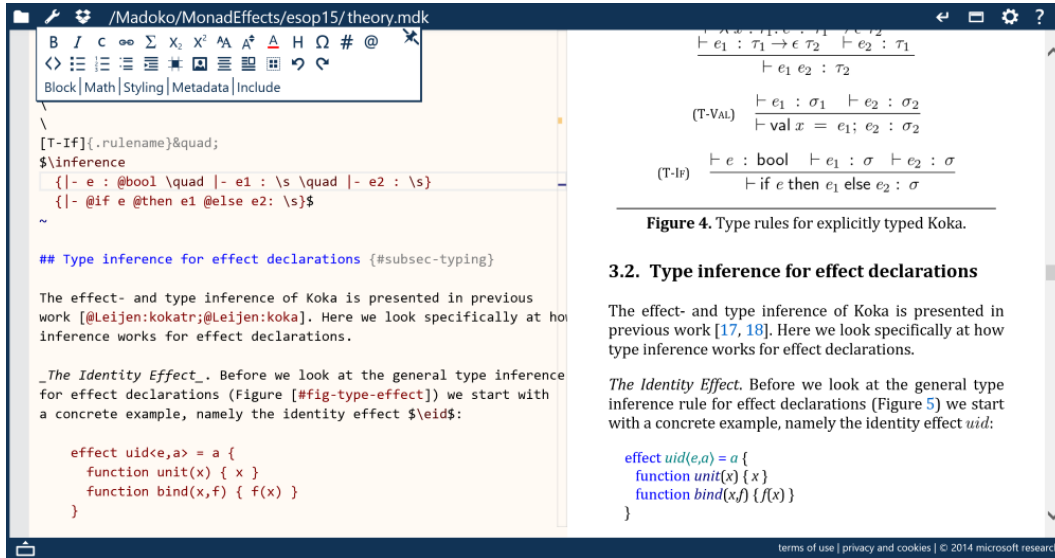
/Madoko/MonadEffects/esop15/ theory.mdk

B I C ⚭ Σ X₂ X² ᴬA A A H Ω # @

Block | Math | Styling | Metadata | Include

\
\
[T-If]{.rulename}&quad;
$\inference
{|- e : @bool \quad |- e1 : \s \quad |- e2 : \s}
{|- @if e @then e1 @else e2: \s}$
~

## Type inference for effect declarations {#subsec-typing}

The effect- and type inference of Koka is presented in previous work [@Leijen:kokatr;@Leijen:koka]. Here we look specifically at ho inference works for effect declarations.

_The Identity Effect_. Before we look at the general type inference for effect declarations (Figure [#fig-type-effect]) we start with a concrete example, namely the identity effect $\eid$:

effect uid<e,a> = a {
function unit(x) { x }
function bind(x,f) { f(x) }
}

$\frac{\vdash e_1 : \tau_1 \rightarrow \epsilon\ \tau_2 \quad \vdash e_2 : \tau_1}{\vdash e_1\ e_2 : \tau_2}$

(T-VAL) $\frac{\vdash e_1 : \sigma_1 \quad \vdash e_2 : \sigma_2}{\vdash \text{val}\ x = e_1;\ e_2 : \sigma_2}$

(T-IF) $\frac{\vdash e : \text{bool} \quad \vdash e_1 : \sigma \quad \vdash e_2 : \sigma}{\vdash \text{if}\ e\ \text{then}\ e_1\ \text{else}\ e_2 : \sigma}$

Figure 4. Type rules for explicitly typed Koka.

3.2. Type inference for effect declarations

The effect- and type inference of Koka is presented in previous work [17, 18]. Here we look specifically at how type inference works for effect declarations.

The Identity Effect. Before we look at the general type inference rule for effect declarations (Figure 5) we start with a concrete example, namely the identity effect $uid$:

effect uid⟨e,a⟩ = a {
function unit(x) { x }
function bind(x,f) { f(x) }
}

terms of use | privacy and cookies | © 2014 microsoft researc